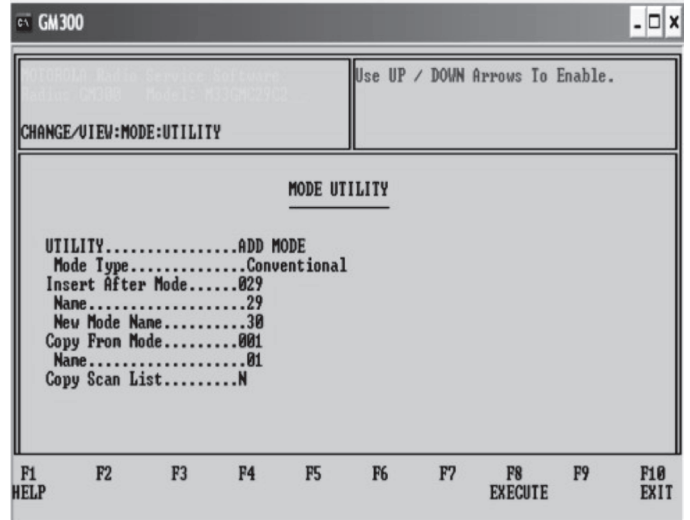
GM300

MOTOROLA Radio Service Software
Radius GM300 Model: M33GMC29C2

CHANGE/VIEW:MODE:UTILITY

Use UP / DOWN Arrows To Enable.

MODE UTILITY

UTILITY.................ADD MODE
Mode Type..............Conventional
Insert After Mode......029
Name...................29
New Mode Name..........30
Copy From Mode.........001
Name...................01
Copy Scan List.........N

F1 HELP F2 F3 F4 F5 F6 F7 F8 EXECUTE F9 F10 EXIT